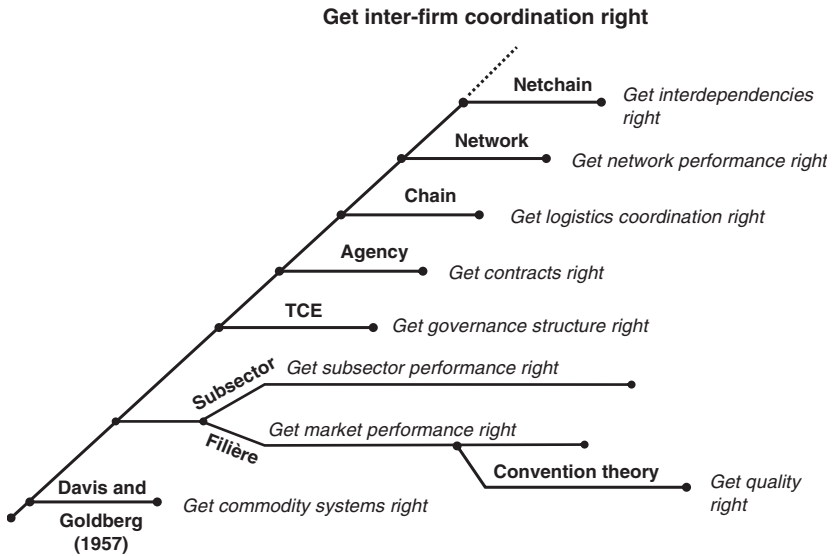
Get inter-firm coordination right

Netchain
Get interdependencies right

Network
Get network performance right

Chain
Get logistics coordination right

Agency
Get contracts right

TCE
Get governance structure right

Subsector
Get subsector performance right

Filière
Get market performance right

Convention theory
Get quality right

Davis and Goldberg (1957)
Get commodity systems right